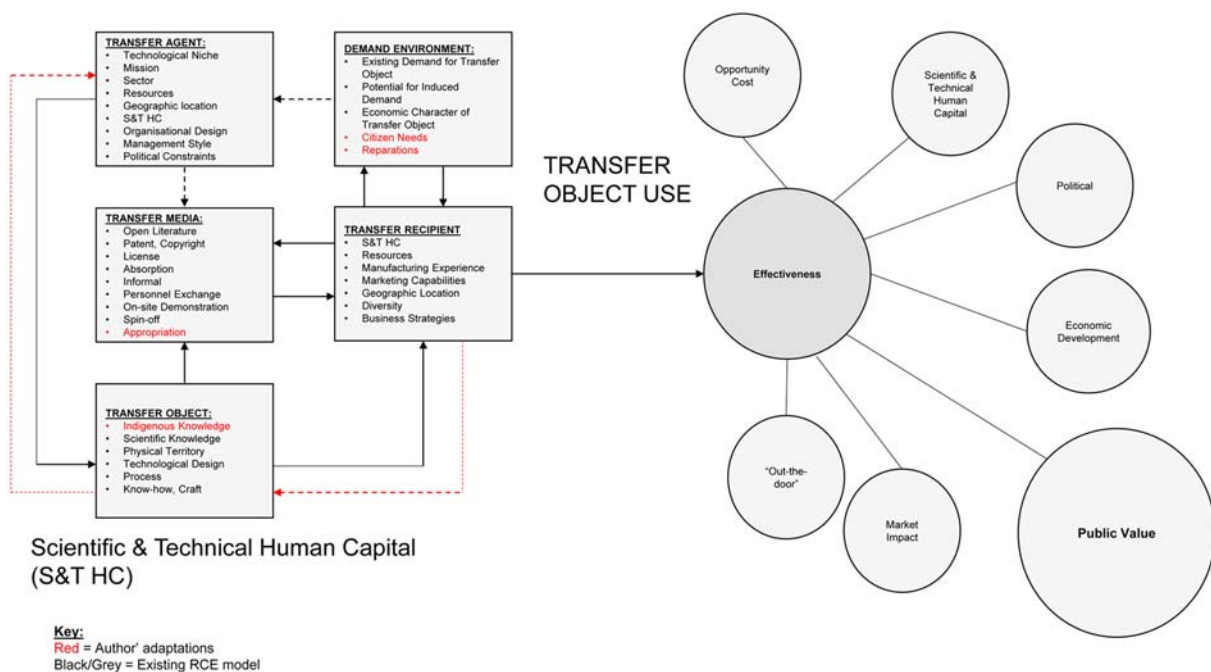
TRANSFER AGENT:
• Technological Niche
• Mission
• Sector
• Resources
• Geographic location
• S&T HC
• Organisational Design
• Management Style
• Political Constraints

DEMAND ENVIRONMENT:
• Existing Demand for Transfer Object
• Potential for Induced Demand
• Economic Character of Transfer Object
• Citizen Needs
• Reparations

TRANSFER MEDIA:
• Open Literature
• Patent, Copyright
• License
• Absorption
• Informal
• Personnel Exchange
• On-site Demonstration
• Spin-off
• Appropriation

TRANSFER RECIPIENT
• S&T HC
• Resources
• Manufacturing Experience
• Marketing Capabilities
• Geographic Location
• Diversity
• Business Strategies

TRANSFER OBJECT:
• Indigenous Knowledge
• Scientific Knowledge
• Physical Territory
• Technological Design
• Process
• Know-how, Craft

Scientific & Technical Human Capital (S&T HC)

Key:
Red = Author' adaptations
Black/Grey = Existing RCE model

TRANSFER OBJECT USE

Opportunity Cost

Scientific & Technical Human Capital

Political

Effectiveness

Economic Development

"Out-the-door"

Market Impact

Public Value